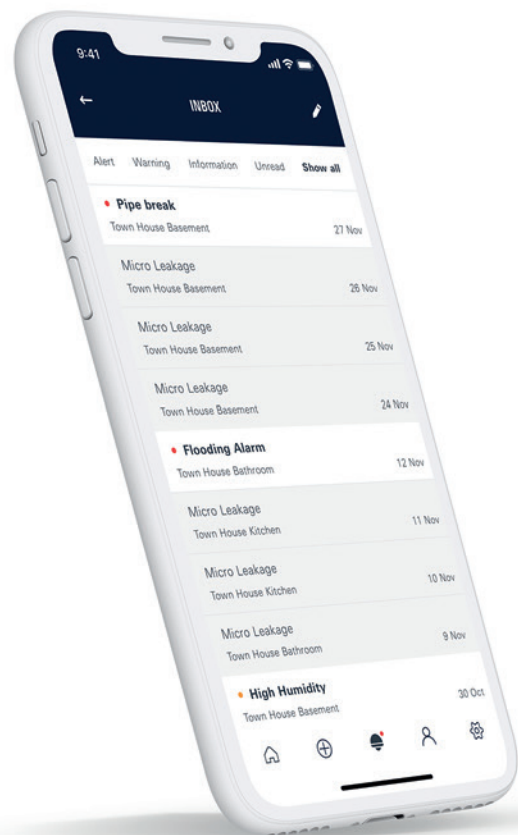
9:41

INBOX

Alert Warning Information Unread Show all

• Pipe break
Town House Basement 27 Nov

Micro Leakage
Town House Basement 26 Nov

Micro Leakage
Town House Basement 25 Nov

Micro Leakage
Town House Basement 24 Nov

• Flooding Alarm
Town House Bathroom 12 Nov

Micro Leakage
Town House Kitchen 11 Nov

Micro Leakage
Town House Kitchen 10 Nov

Micro Leakage
Town House Bathroom 9 Nov

• High Humidity
Town House Basement 30 Oct